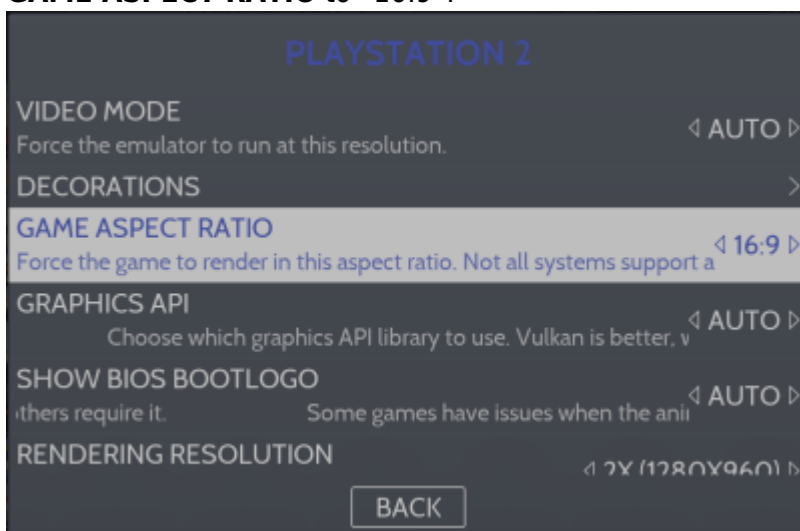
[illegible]

PLAYSTATION 2

VIDEO MODE
Force the emulator to run at this resolution.
◁ AUTO ▷

DECORATIONS
>

GAME ASPECT RATIO
Force the game to render in this aspect ratio. Not all systems support a
◁ 16:9 ▷

GRAPHICS API
Choose which graphics API library to use. Vulkan is better, v
◁ AUTO ▷

SHOW BIOS BOOTLOGO
thers require it. Some games have issues when the ani
◁ AUTO ▷

RENDERING RESOLUTION
◁ 2X (1280X960) ▷

BACK